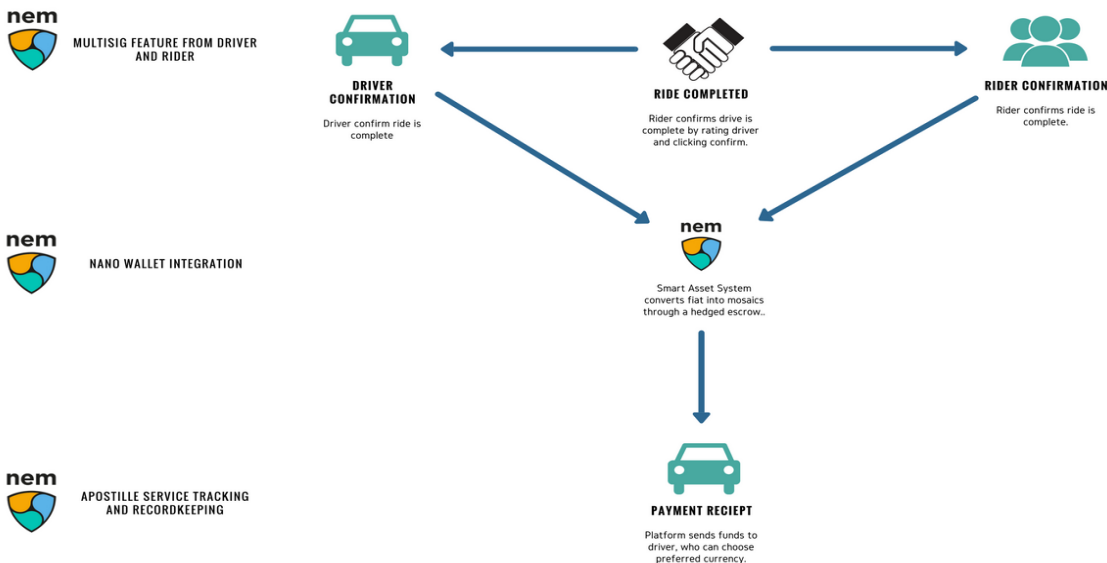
nem

MULTISIG FEATURE FROM DRIVER AND RIDER

DRIVER CONFIRMATION

Driver confirm ride is complete

RIDE COMPLETED

Rider confirms drive is complete by rating driver and clicking confirm.

RIDER CONFIRMATION

Rider confirms ride is complete.

nem

NANO WALLET INTEGRATION

nem

Smart Asset System converts fiat into mosaics through a hedged escrow..

nem

APOSTILLE SERVICE TRACKING AND RECORDKEEPING

PAYMENT RECIEPT

Platform sends funds to driver, who can choose preferred currency.